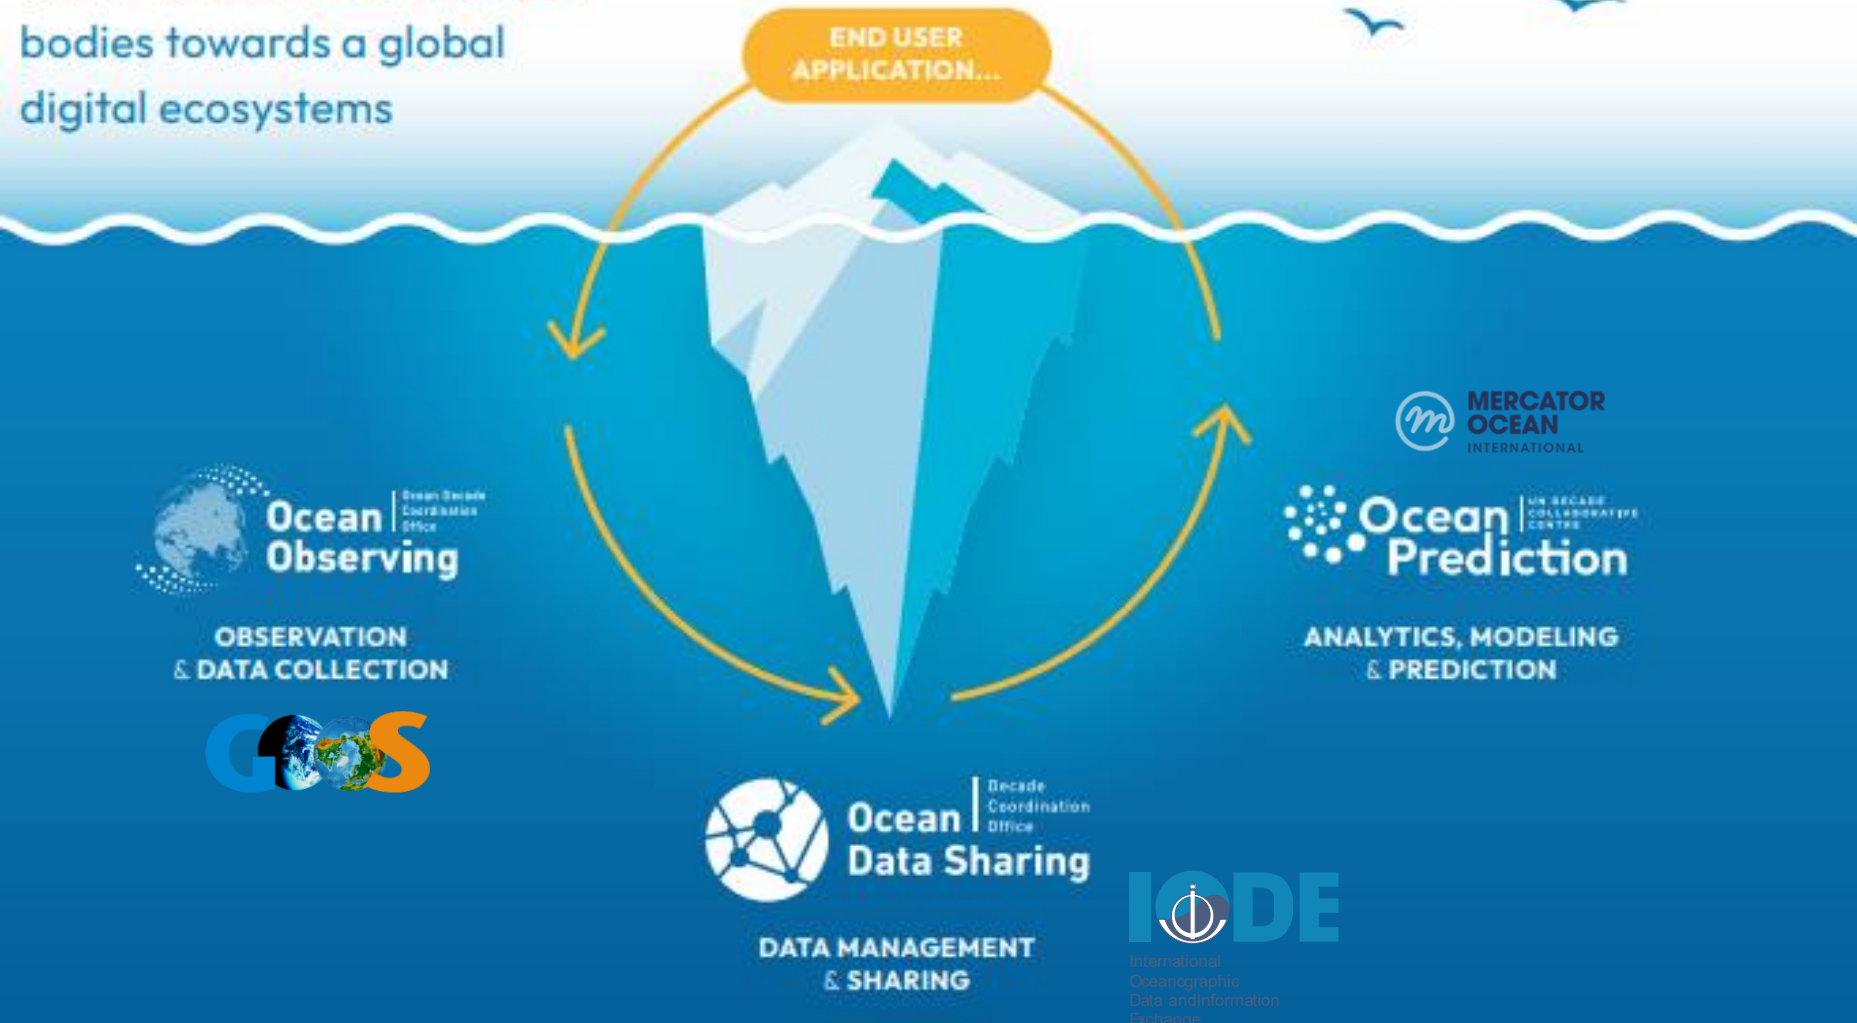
bodies towards a global digital ecosystems

END USER APPLICATION...

Ocean Observing | Ocean Decade Coordination Office

OBSERVATION & DATA COLLECTION

GOOS

MERCATOR OCEAN INTERNATIONAL

Ocean Prediction | UN DECADE COLLABORATIVE CENTRE

ANALYTICS, MODELING & PREDICTION

Ocean Data Sharing | Decade Coordination Office

DATA MANAGEMENT & SHARING

IODE
International Oceanographic Data andInformation Exchange